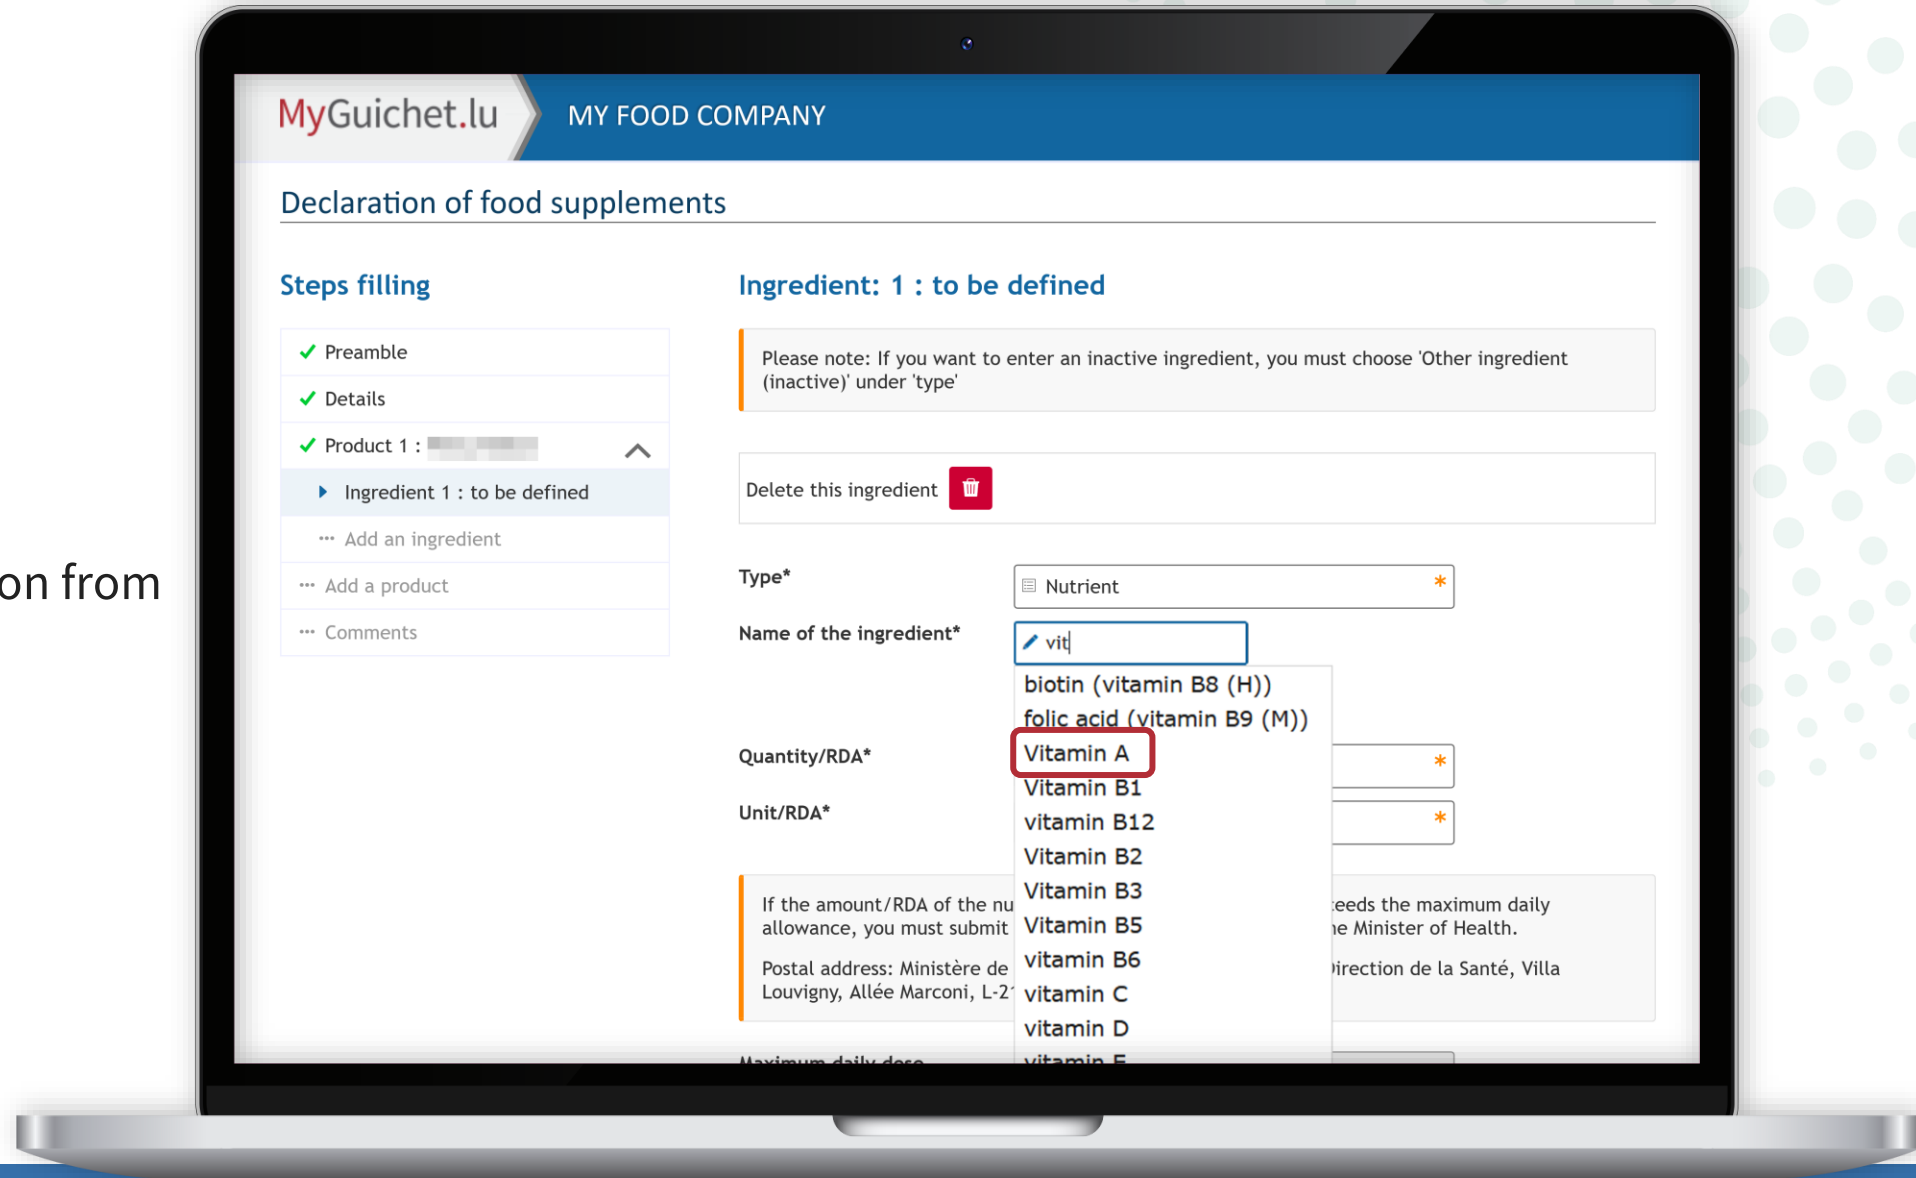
on from

MyGuichet.lu

MY FOOD COMPANY

Declaration of food supplements

Steps filling

✓ Preamble

✓ Details

✓ Product 1 : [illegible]

Ingredient 1 : to be defined

Add an ingredient

Add a product

Comments

Ingredient: 1 : to be defined

Please note: If you want to enter an inactive ingredient, you must choose 'Other ingredient (inactive)' under 'type'

Delete this ingredient

Type*

Nutrient

Name of the ingredient*

vit

biotin (vitamin B8 (H))
folic acid (vitamin B9 (M))
Vitamin A
Vitamin B1
vitamin B12
Vitamin B2
Vitamin B3
Vitamin B5
vitamin B6
vitamin C
vitamin D
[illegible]

Quantity/RDA*

Unit/RDA*

If the amount/RDA of the nu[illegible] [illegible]eeds the maximum daily allowance, you must submit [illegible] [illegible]e Minister of Health.

Postal address: Ministère de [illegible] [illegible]irection de la Santé, Villa Louvigny, Allée Marconi, L-2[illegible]

Maximum daily dose